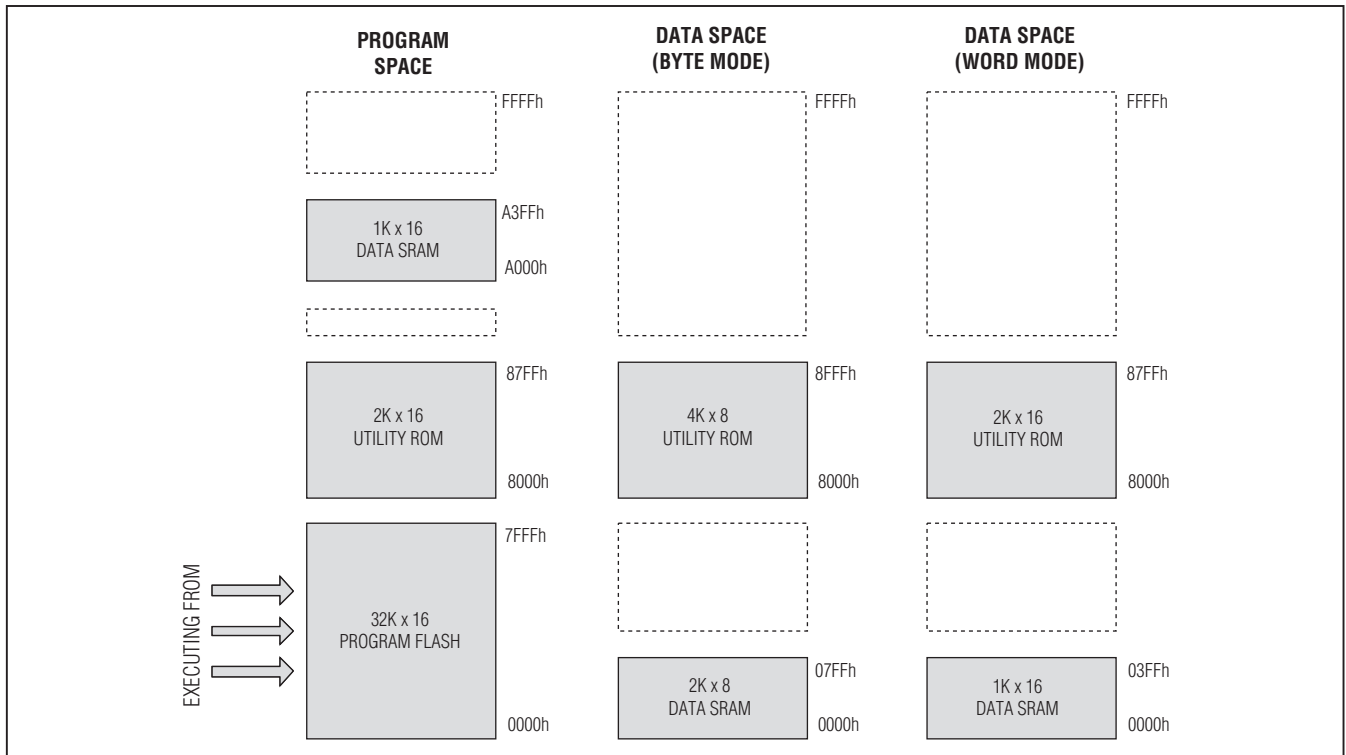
PROGRAM SPACE

FFFFh

1K x 16
DATA SRAM

A3FFh

A000h

2K x 16
UTILITY ROM

87FFh

8000h

EXECUTING FROM

32K x 16
PROGRAM FLASH

7FFFh

0000h

DATA SPACE (BYTE MODE)

FFFFh

4K x 8
UTILITY ROM

8FFFh

8000h

2K x 8
DATA SRAM

07FFh

0000h

DATA SPACE (WORD MODE)

FFFFh

2K x 16
UTILITY ROM

87FFh

8000h

1K x 16
DATA SRAM

03FFh

0000h